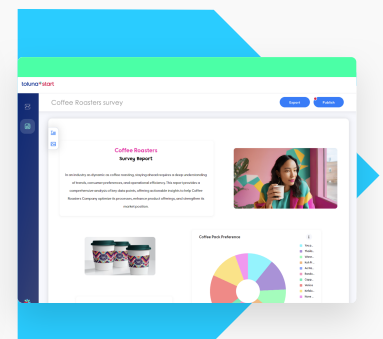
toluna start

Coffee Roasters survey

Export

Publish

Coffee Roasters
Survey Report

In an industry as dynamic as coffee roasting, staying ahead requires a deep understanding of trends, consumer preferences, and operational efficiency. This report provides a comprehensive analysis of key data points, offering actionable insights to help Coffee Roasters Company optimize its processes, enhance product offerings, and strengthen its market position.

Coffee Pack Preference

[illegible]